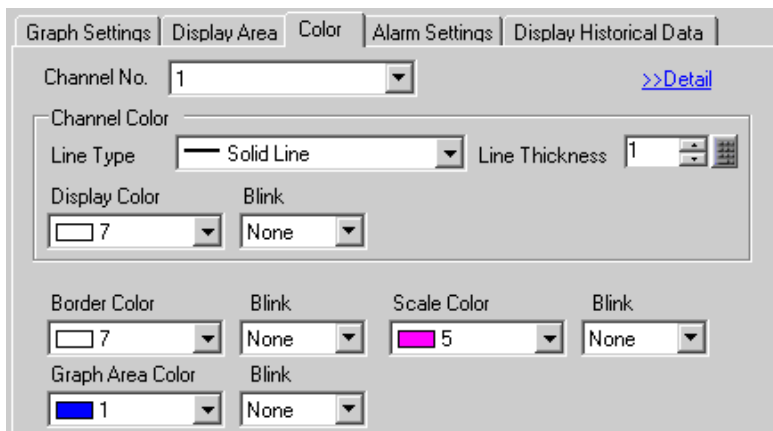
Graph Settings | Display Area | Color | Alarm Settings | Display Historical Data

Channel No. 1

>>Detail

Channel Color

Line Type Solid Line

Line Thickness 1

Display Color 7

Blink None

Border Color 7

Blink None

Scale Color 5

Blink None

Graph Area Color 1

Blink None